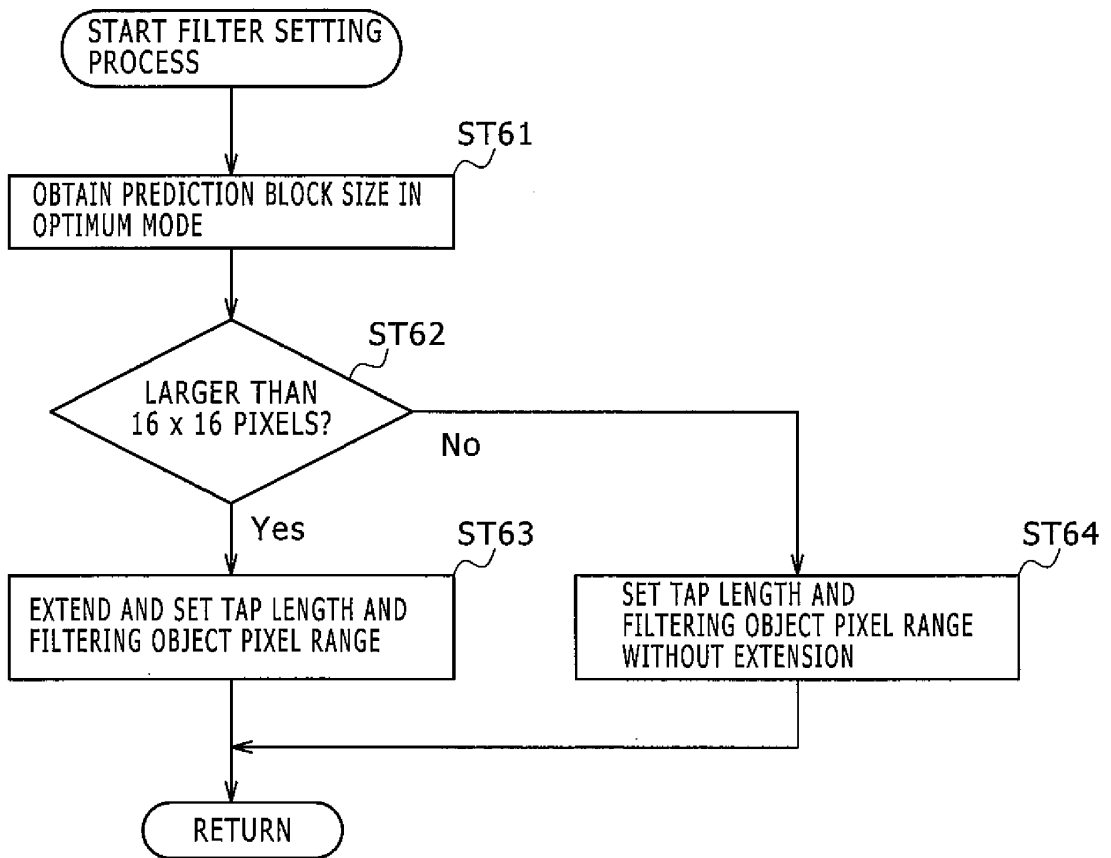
START FILTER SETTING PROCESS

ST61

OBTAIN PREDICTION BLOCK SIZE IN OPTIMUM MODE

ST62

LARGER THAN 16 x 16 PIXELS?

No

Yes

ST63

EXTEND AND SET TAP LENGTH AND FILTERING OBJECT PIXEL RANGE

ST64

SET TAP LENGTH AND FILTERING OBJECT PIXEL RANGE WITHOUT EXTENSION

RETURN